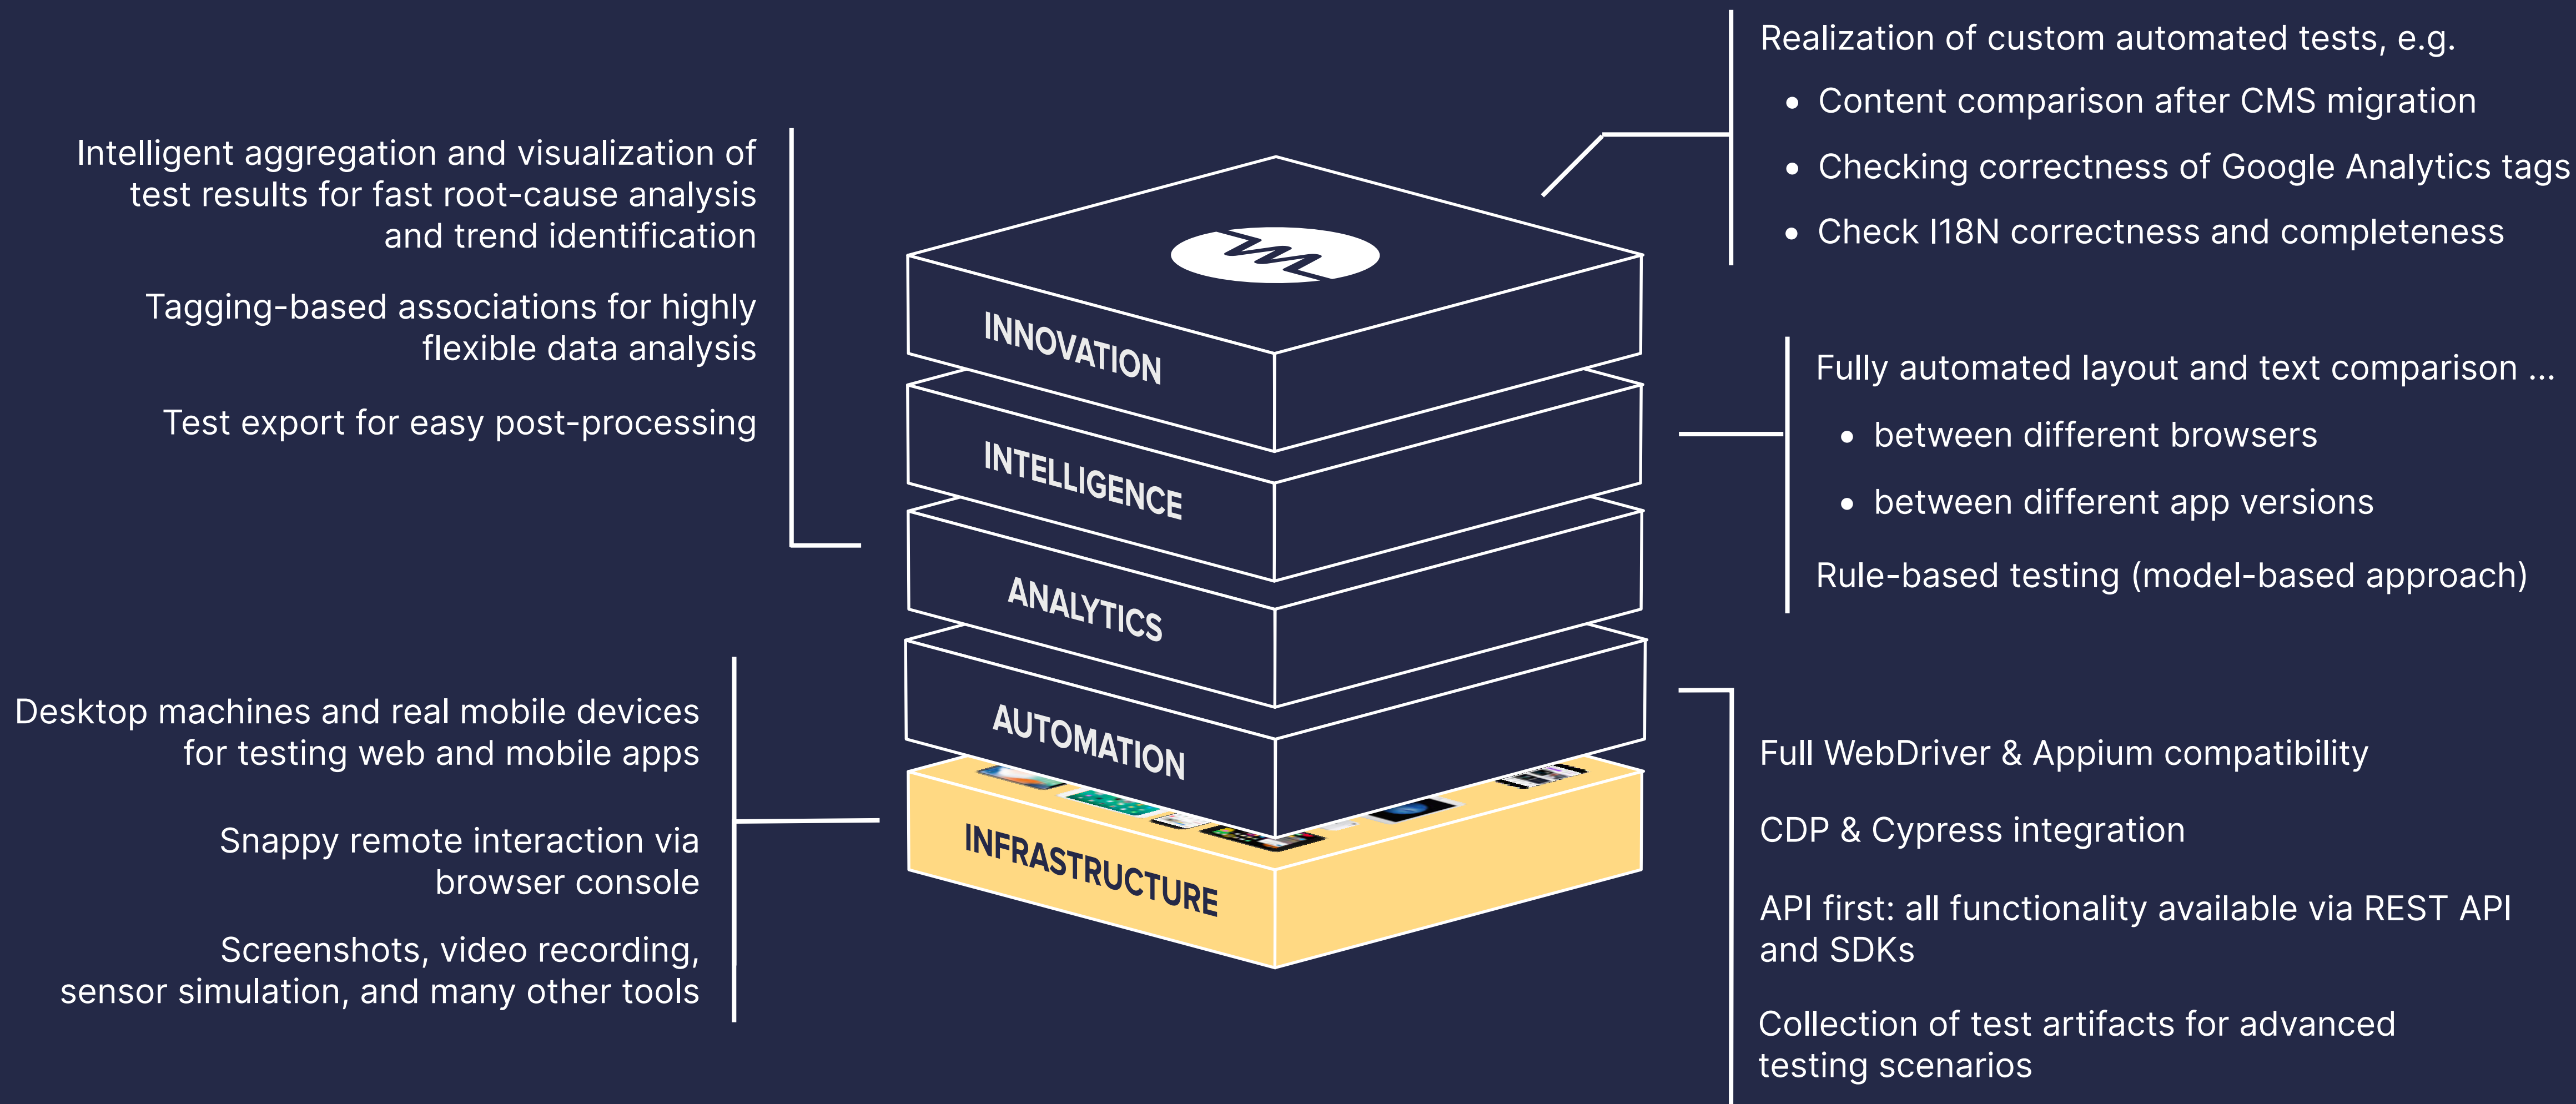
Intelligent aggregation and visualization of test results for fast root-cause analysis and trend identification

Tagging-based associations for highly flexible data analysis

Test export for easy post-processing

Realization of custom automated tests, e.g.

- Content comparison after CMS migration
- Checking correctness of Google Analytics tags
- Check I18N correctness and completeness

INNOVATION

INTELLIGENCE

ANALYTICS

AUTOMATION

INFRASTRUCTURE

Fully automated layout and text comparison ...

- between different browsers
- between different app versions

Rule-based testing (model-based approach)

Desktop machines and real mobile devices for testing web and mobile apps

Snappy remote interaction via browser console

Screenshots, video recording, sensor simulation, and many other tools

Full WebDriver & Appium compatibility

CDP & Cypress integration

API first: all functionality available via REST API and SDKs

Collection of test artifacts for advanced testing scenarios